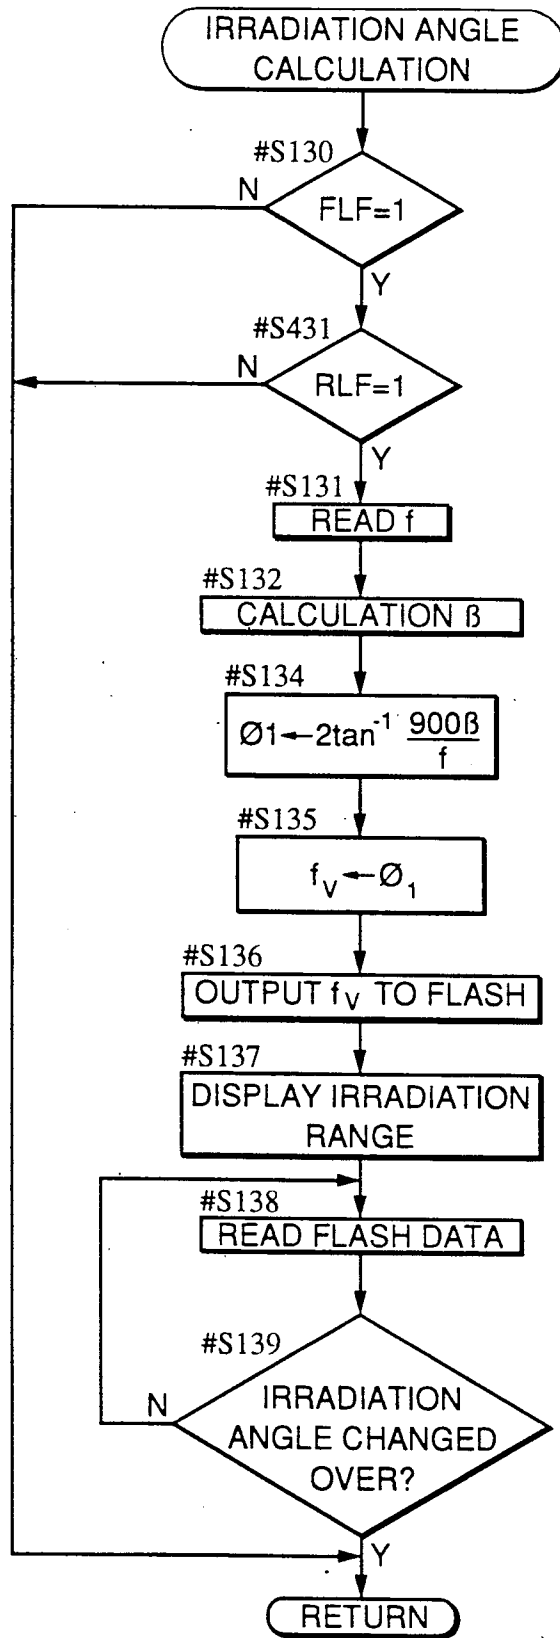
IRRADIATION ANGLE CALCULATION

#S130

N

FLF=1

Y

#S431

N

RLF=1

Y

#S131

READ f

#S132

CALCULATION ß

#S134

$Ø1 \leftarrow 2\tan^{-1} \frac{900ß}{f}$

#S135

$f_V \leftarrow Ø_1$

#S136

OUTPUT $f_V$ TO FLASH

#S137

DISPLAY IRRADIATION RANGE

#S138

READ FLASH DATA

#S139

N

IRRADIATION ANGLE CHANGED OVER?

Y

RETURN